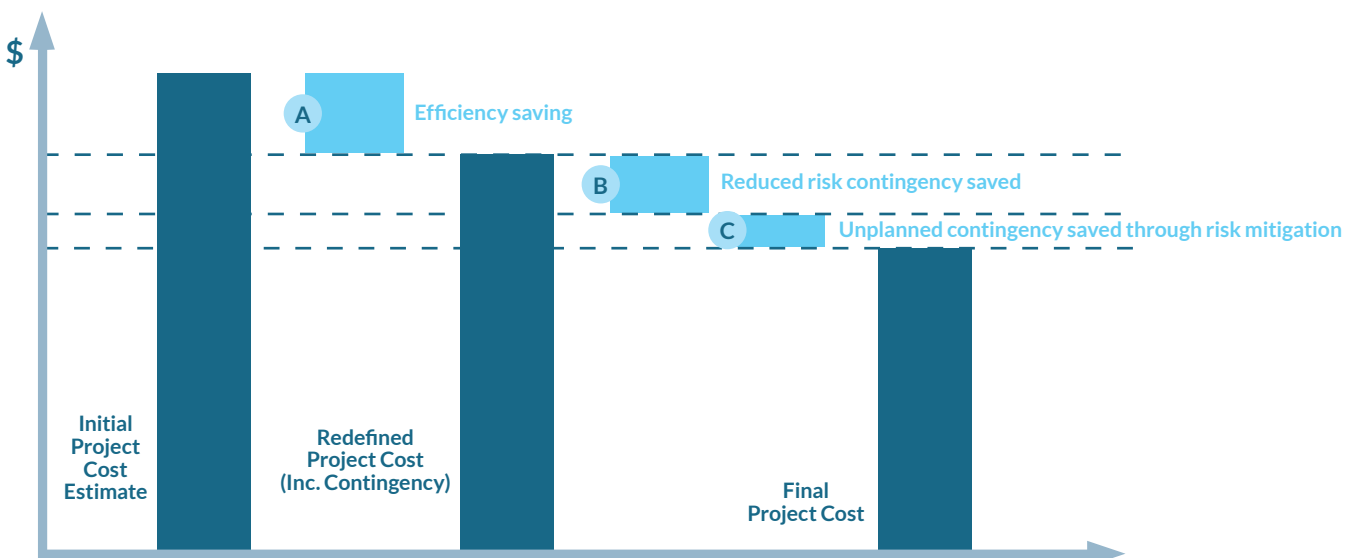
$

A Efficiency saving

B Reduced risk contingency saved

C Unplanned contingency saved through risk mitigation

Initial Project Cost Estimate

Redefined Project Cost (Inc. Contingency)

Final Project Cost